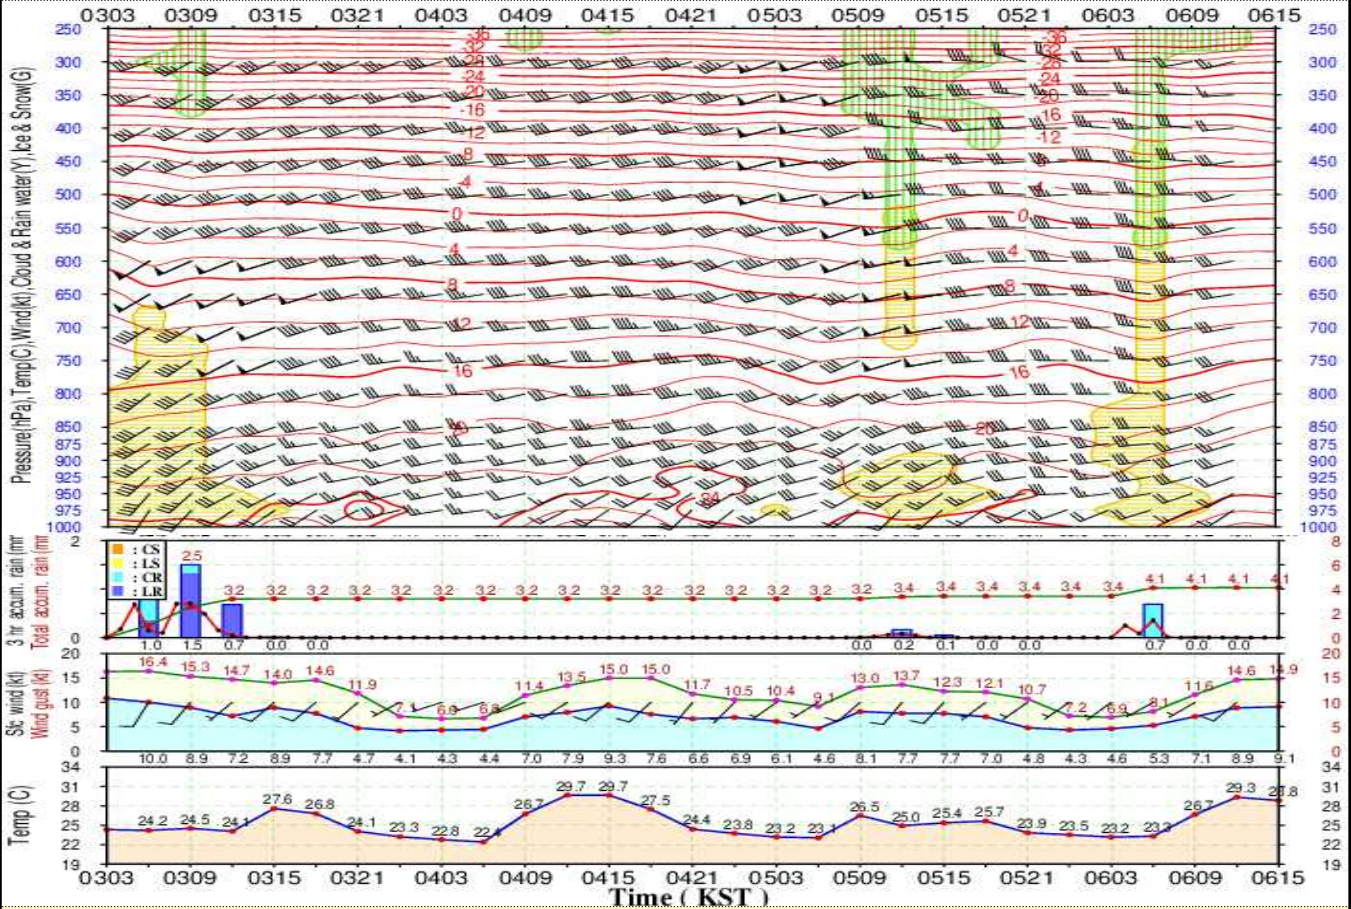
0303 0309 0315 0321 0403 0409 0415 0421 0503 0509 0515 0521 0603 0609 0615

Pressure(hPa), Temp(C), Wind(kt), Cloud & Rain water(Y), Ice & Snow(G)

250 300 350 400 450 500 550 600 650 700 750 800 850 875 900 925 950 975 1000

-36 -32 -28 -24 -20 -16 -12 -8 -4 0 4 8 12 16 20 24

250 300 350 400 450 500 550 600 650 700 750 800 850 875 900 925 950 975 1000

3 hr accum. rain (mm) Total accum. rain (mm)

: CS
: LS
: CR
: LR

2 0

2.5 3.2 3.2 3.2 3.2 3.2 3.2 3.2 3.2 3.2 3.2 3.2 3.2 3.2 3.2 3.2 3.2 3.2 3.4 3.4 3.4 3.4 3.4 3.4 4.1 4.1 4.1 4.1

1.0 1.5 0.7 0.0 0.0 0.0 0.2 0.1 0.0 0.0 0.7 0.0 0.0

8 6 4 2 0

Sfc wind (kt) Wind gust (kt)

20 15 10 5 0

16.4 15.3 14.7 14.0 14.6 11.9 7.1 6.6 6.8 11.4 13.5 15.0 15.0 11.7 10.5 10.4 9.1 13.0 13.7 12.3 12.1 10.7 7.2 6.9 8.1 11.6 14.6 14.9

10.0 8.9 7.2 8.9 7.7 4.7 4.1 4.3 4.4 7.0 7.9 9.3 7.6 6.6 6.9 6.1 4.6 8.1 7.7 7.7 7.0 4.8 4.3 4.6 5.3 7.1 8.9 9.1

20 15 10 5 0

Temp (C)

34 31 28 25 22 19

24.2 24.5 24.1 27.6 26.8 24.1 23.3 22.8 22.4 26.7 29.7 29.7 27.5 24.4 23.8 23.2 23.1 26.5 25.0 25.4 25.7 23.9 23.5 23.2 23.3 26.7 29.3 28.8

34 31 28 25 22 19

0303 0309 0315 0321 0403 0409 0415 0421 0503 0509 0515 0521 0603 0609 0615

Time ( KST )